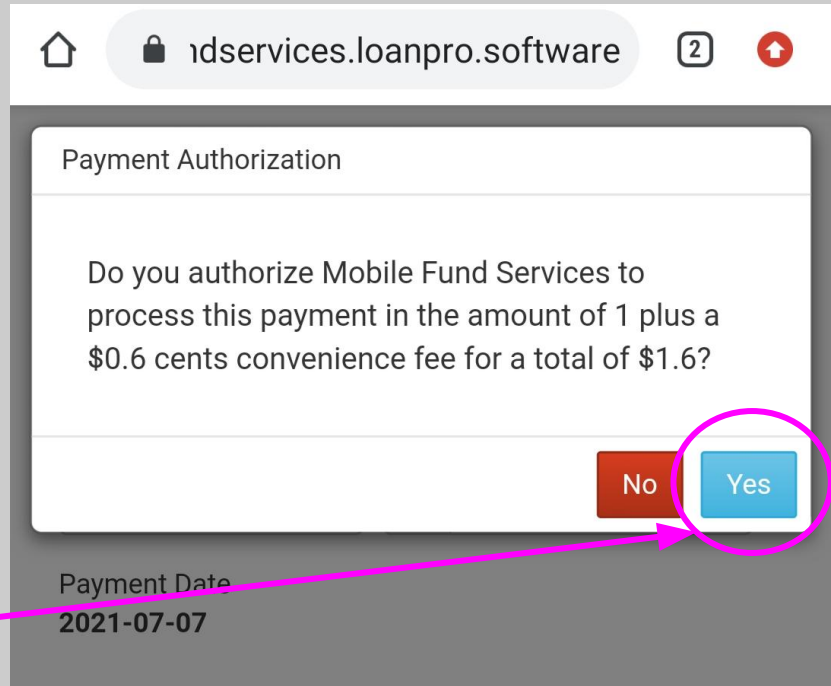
ıdservices.loanpro.software

2

Payment Authorization

Do you authorize Mobile Fund Services to process this payment in the amount of 1 plus a \$0.6 cents convenience fee for a total of \$1.6?

No

Yes

Payment Date
2021-07-07